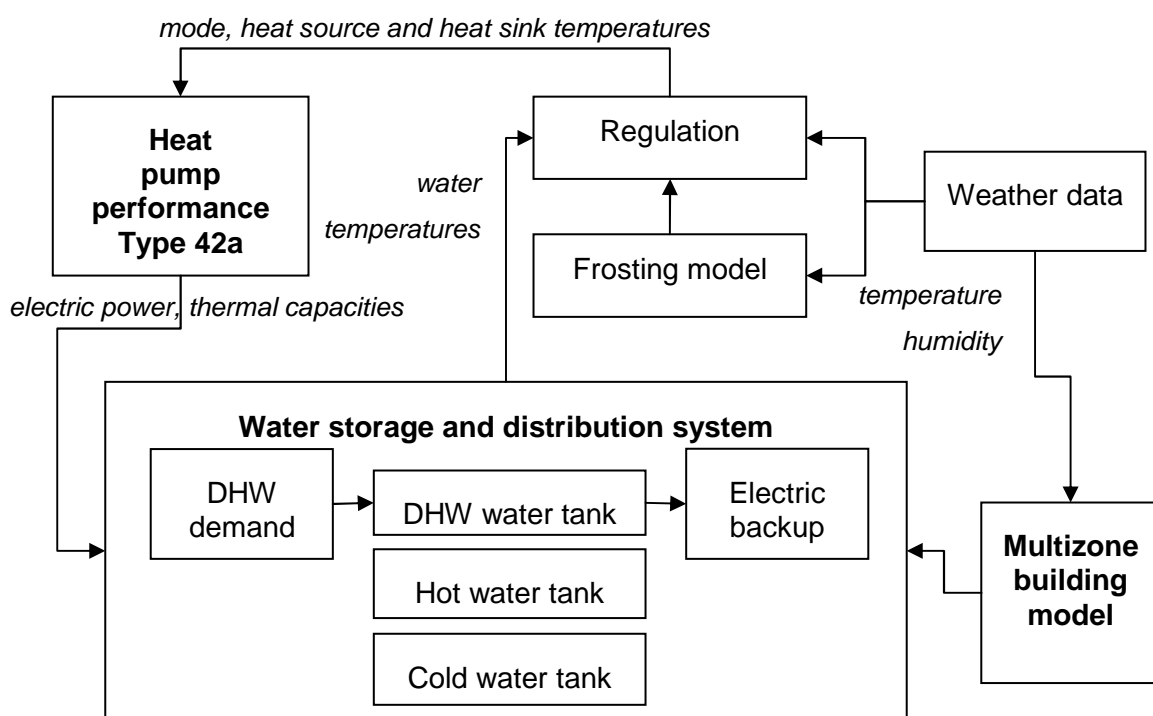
mode, heat source and heat sink temperatures

Heat pump performance Type 42a

Regulation

water temperatures

Weather data

Frosting model

electric power, thermal capacities

temperature

humidity

Water storage and distribution system

DHW demand

DHW water tank

Electric backup

Hot water tank

Cold water tank

Multizone building model